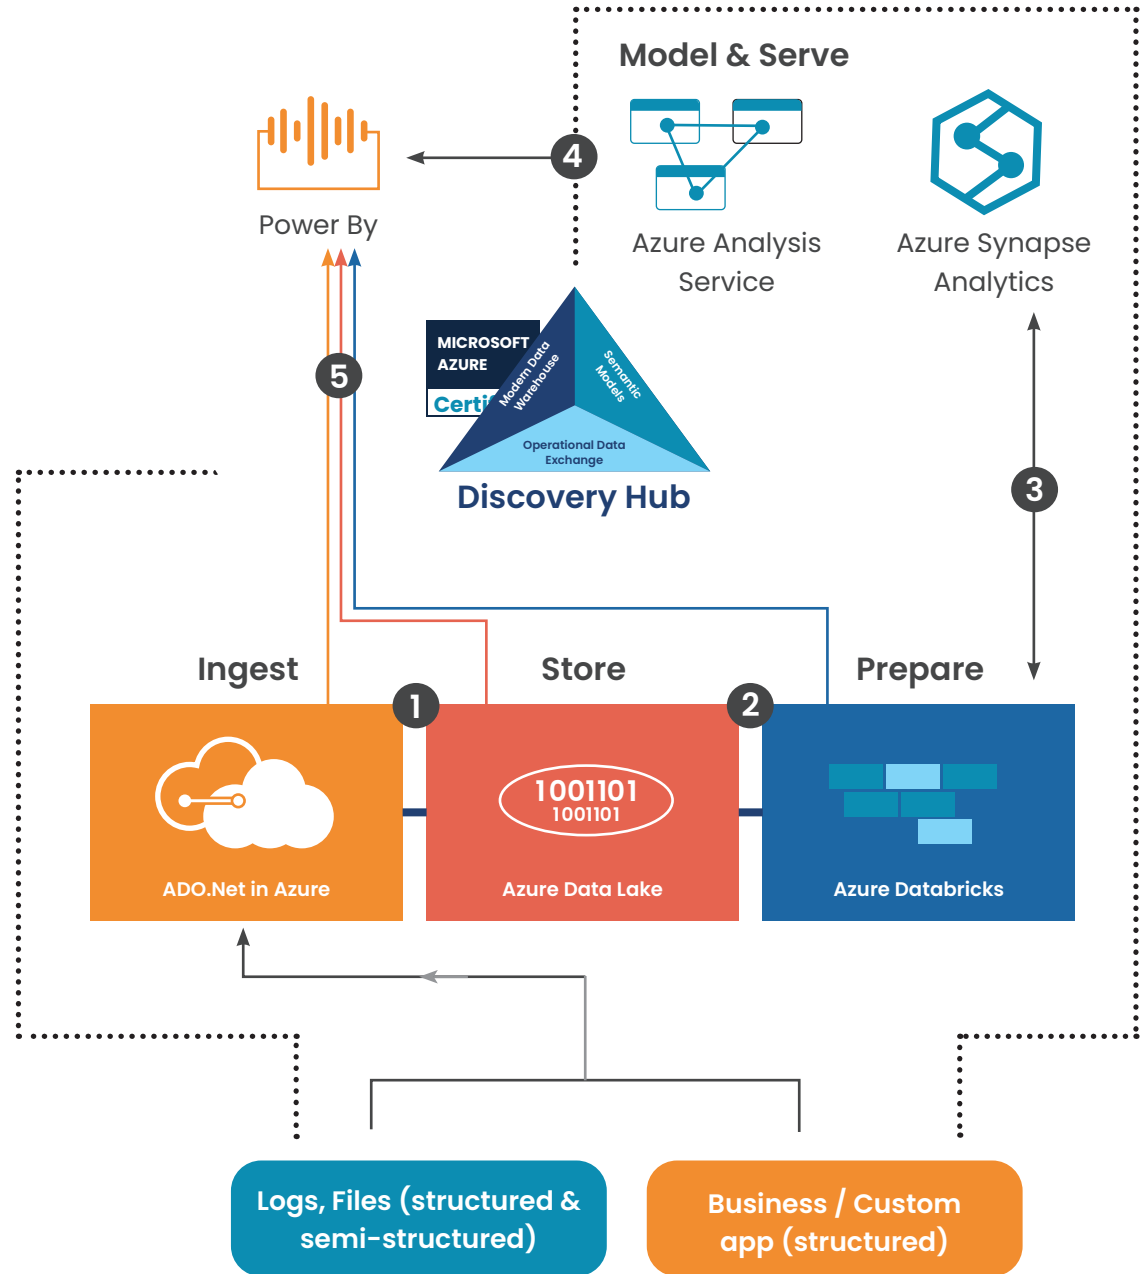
Model & Serve

Power By

4

Azure Analysis Service

Azure Synapse Analytics

MICROSOFT AZURE

Certi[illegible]

Modern Data Warehouse

Semantic Models

Operational Data Exchange

Discovery Hub

5

3

Ingest

Store

Prepare

1

2

ADO.Net in Azure

1001101
1001101

Azure Data Lake

Azure Databricks

Logs, Files (structured & semi-structured)

Business / Custom app (structured)